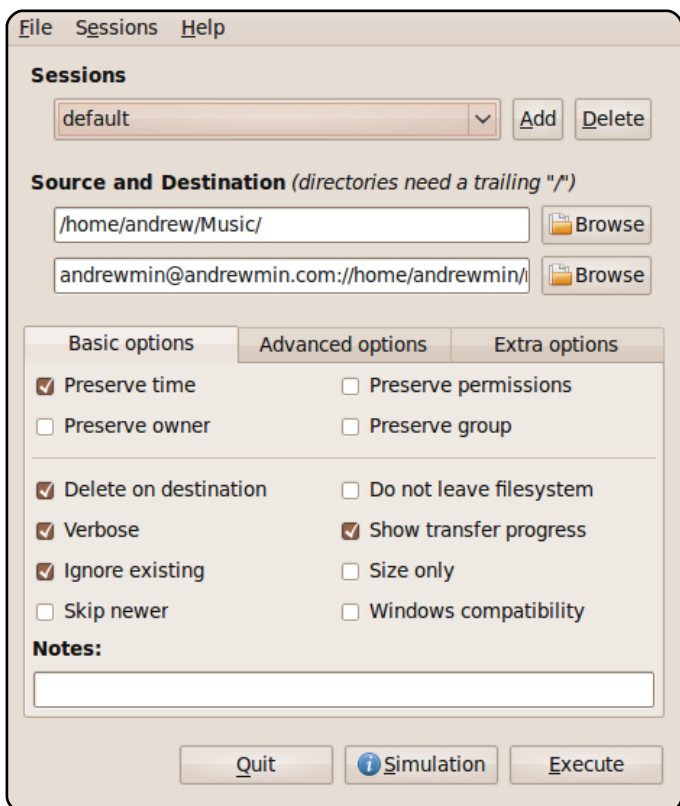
File Sessions Help

Sessions

default

Add Delete

Source and Destination (directories need a trailing "/")

/home/andrew/Music/

Browse

andrewmin@andrewmin.com://home/andrewmin/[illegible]

Browse

Basic options | Advanced options | Extra options

Preserve time
Preserve permissions
Preserve owner
Preserve group

Delete on destination
Do not leave filesystem
Verbose
Show transfer progress
Ignore existing
Size only
Skip newer
Windows compatibility

Notes:

Quit Simulation Execute